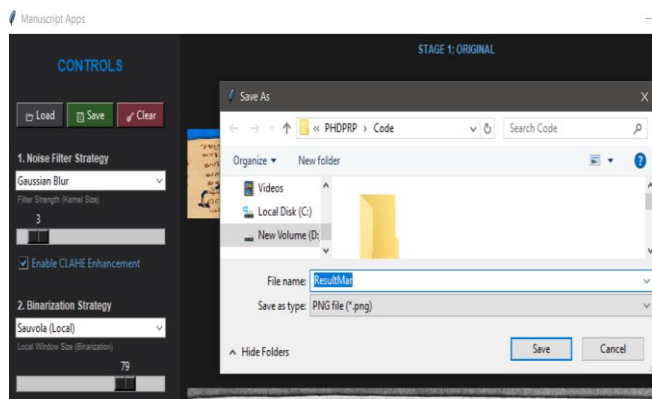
Manuscript Apps

CONTROLS

Load
Save
Clear

1. Noise Filter Strategy

Gaussian Blur

Filter Strength (Kernel Size)

3

Enable CLAHE Enhancement

2. Binarization Strategy

Sauvola (Local)

Local Window Size (Binarization)

79

STAGE 1: ORIGINAL

Save As

« PHDPRP › Code

Search Code

Organize ▾
New folder

Videos
Local Disk (C:)
New Volume (D:

File name: ResultMar

Save as type: PNG file (*.png)

Hide Folders

Save
Cancel